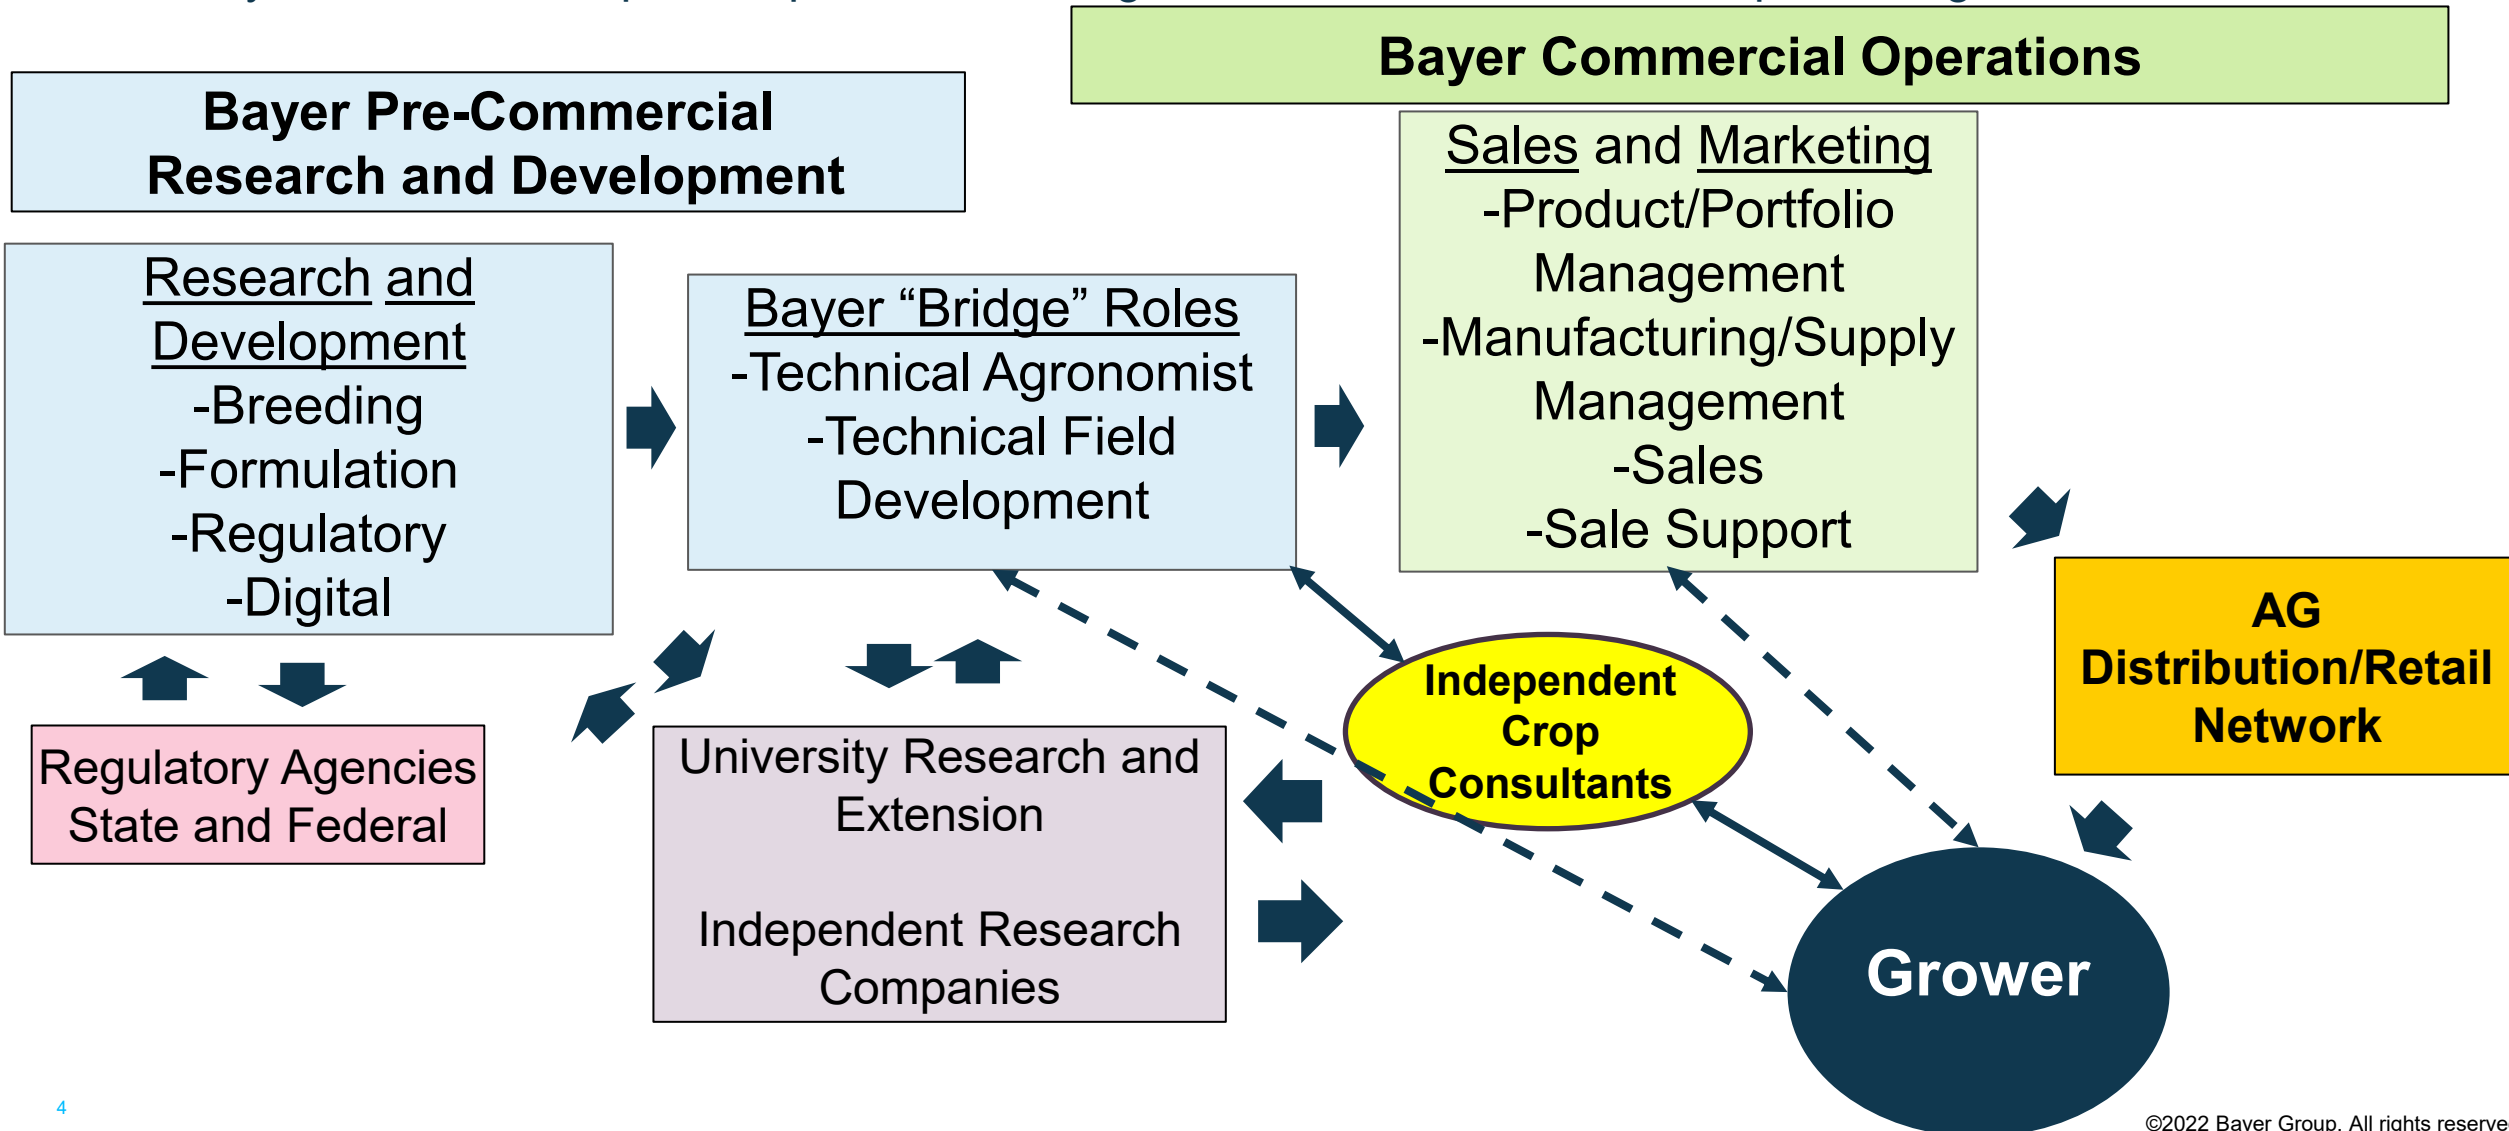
Bayer Pre-Commercial Research and Development

Bayer Commercial Operations

Research and Development
-Breeding
-Formulation
-Regulatory
-Digital

Bayer “Bridge” Roles
-Technical Agronomist
-Technical Field Development

Sales and Marketing
-Product/Portfolio Management
-Manufacturing/Supply Management
-Sales
-Sale Support

AG Distribution/Retail Network

Independent Crop Consultants

Regulatory Agencies State and Federal

University Research and Extension

Independent Research Companies

Grower

4

©2022 Bayer Group. All rights reserve